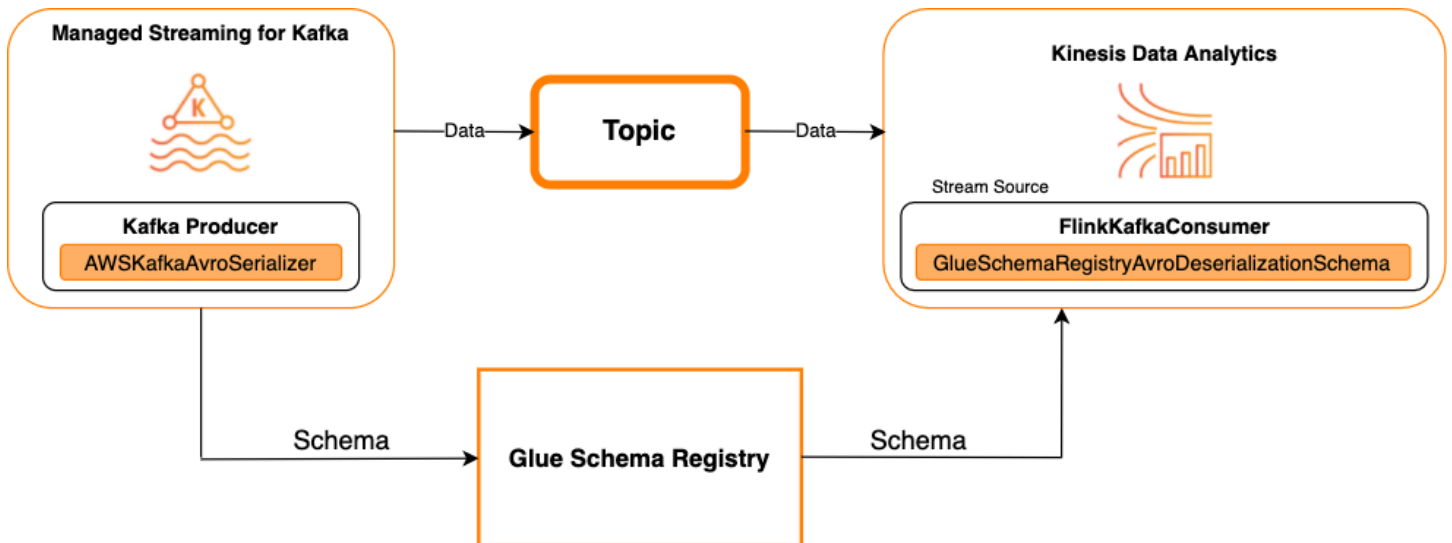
Managed Streaming for Kafka

K

Kafka Producer

AWSKafkaAvroSerializer

Data

Topic

Data

Kinesis Data Analytics

Stream Source

FlinkKafkaConsumer

GlueSchemaRegistryAvroDeserializationSchema

Schema

Glue Schema Registry

Schema